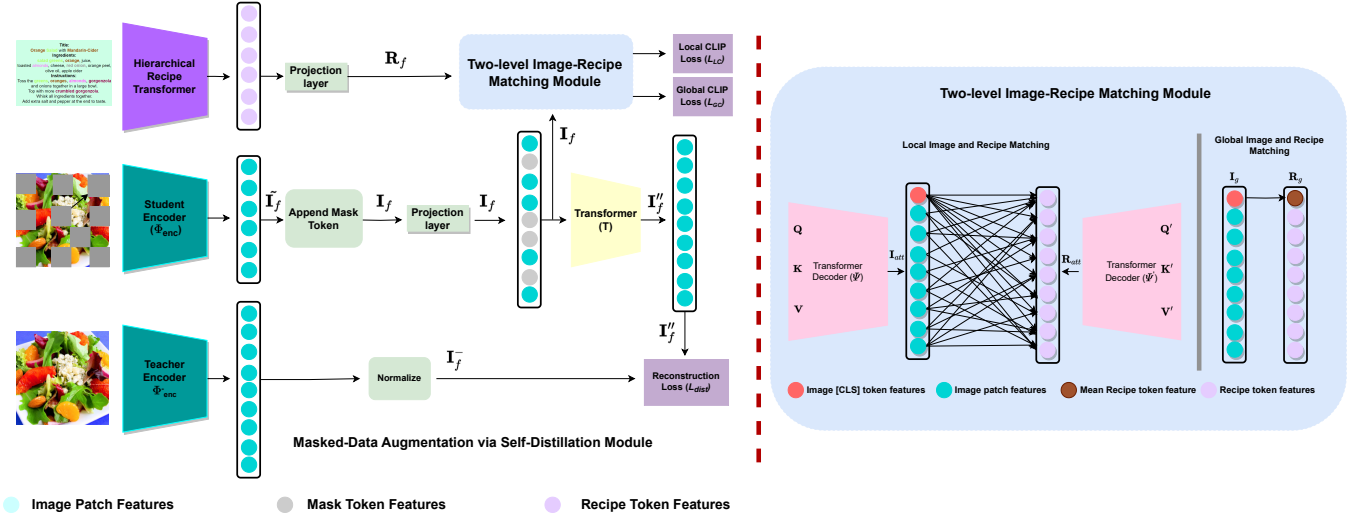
Title:
Orange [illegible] with Mandarin Cider
Ingredients:
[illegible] orange juice, toasted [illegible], cheese, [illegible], orange peel, olive oil, apple cider
Instructions:
Toss the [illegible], oranges, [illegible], gorgonzola and onions together in a large bowl.
Top with more crumbled gorgonzola.
Whisk all ingredients together.
Add extra salt and pepper at the end to taste.

Hierarchical Recipe Transformer

Projection layer

$\mathbf{R}_f$

Two-level Image-Recipe Matching Module

Local CLIP Loss ($L_{LC}$)

Global CLIP Loss ($L_{GC}$)

$\mathbf{I}_f$

Student Encoder ($\Phi_{enc}$)

$\tilde{\mathbf{I}}_f$

Append Mask Token

$\mathbf{I}_f$

Projection layer

$\mathbf{I}_f$

Transformer (T)

$\mathbf{I}''_f$

$\mathbf{I}''_f$

Teacher Encoder $\Phi^{-}_{enc}$

Normalize

$\mathbf{I}^{-}_f$

Reconstruction Loss ($L_{dist}$)

Masked-Data Augmentation via Self-Distillation Module

Image Patch Features

Mask Token Features

Recipe Token Features

Two-level Image-Recipe Matching Module

Local Image and Recipe Matching

Global Image and Recipe Matching

Q

K

V

Transformer Decoder ($\Psi$)

$\mathbf{I}_{att}$

$\mathbf{R}_{att}$

Transformer Decoder ($\Psi'$)

Q'

K'

V'

$\mathbf{I}_g$

$\mathbf{R}_g$

Image [CLS] token features

Image patch features

Mean Recipe token feature

Recipe token features